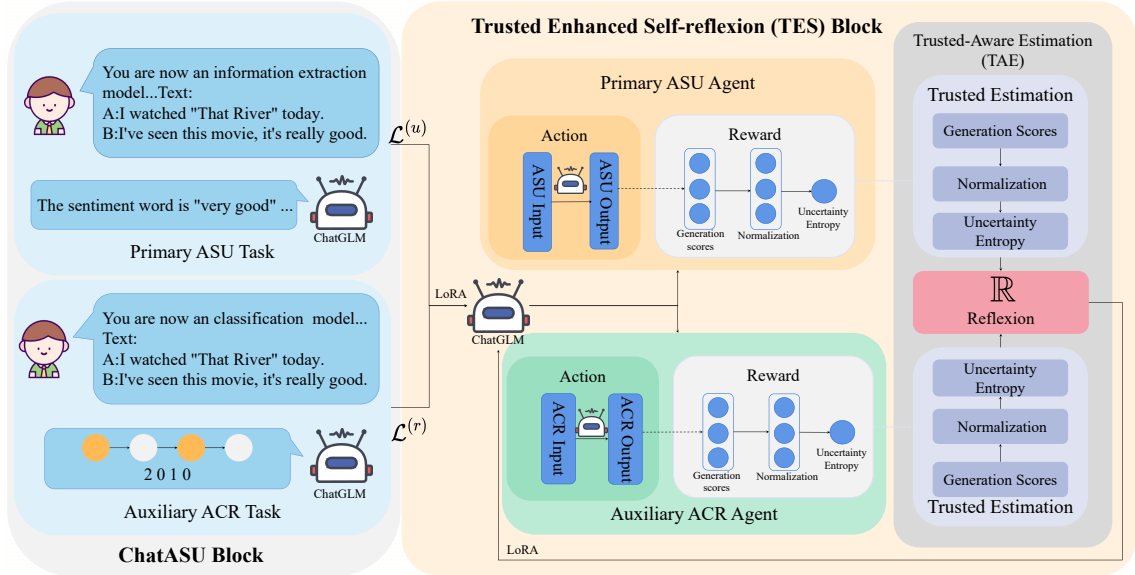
You are now an information extraction model...Text:
A:I watched "That River" today.
B:I've seen this movie, it's really good.

The sentiment word is "very good" ...

ChatGLM

Primary ASU Task

You are now an classification model...
Text:
A:I watched "That River" today.
B:I've seen this movie, it's really good.

2 0 1 0

ChatGLM

Auxiliary ACR Task

ChatASU Block

$\mathcal{L}^{(u)}$

$\mathcal{L}^{(r)}$

LoRA

ChatGLM

Trusted Enhanced Self-reflexion (TES) Block

Primary ASU Agent

Action

ASU Input

ASU Output

Reward

Generation scores

Normalization

Uncertainty Entropy

Auxiliary ACR Agent

Action

ACR Input

ACR Output

Reward

Generation scores

Normalization

Uncertainty Entropy

LoRA

Trusted-Aware Estimation (TAE)

Trusted Estimation

Generation Scores

Normalization

Uncertainty Entropy

$\mathbb{R}$

Reflexion

Uncertainty Entropy

Normalization

Generation Scores

Trusted Estimation